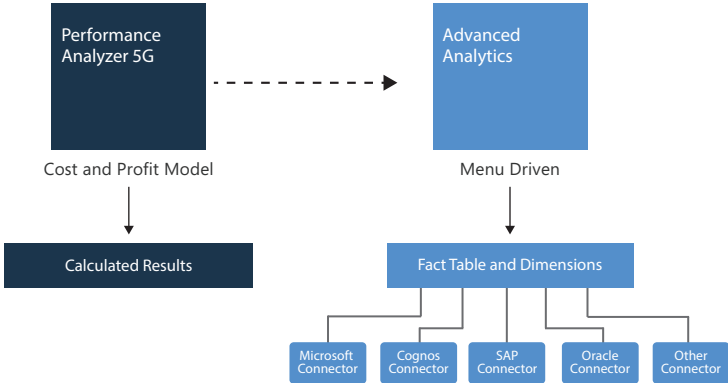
Performance Analyzer 5G

Advanced Analytics

Cost and Profit Model

Menu Driven

Calculated Results

Fact Table and Dimensions

Microsoft Connector

Cognos Connector

SAP Connector

Oracle Connector

Other Connector